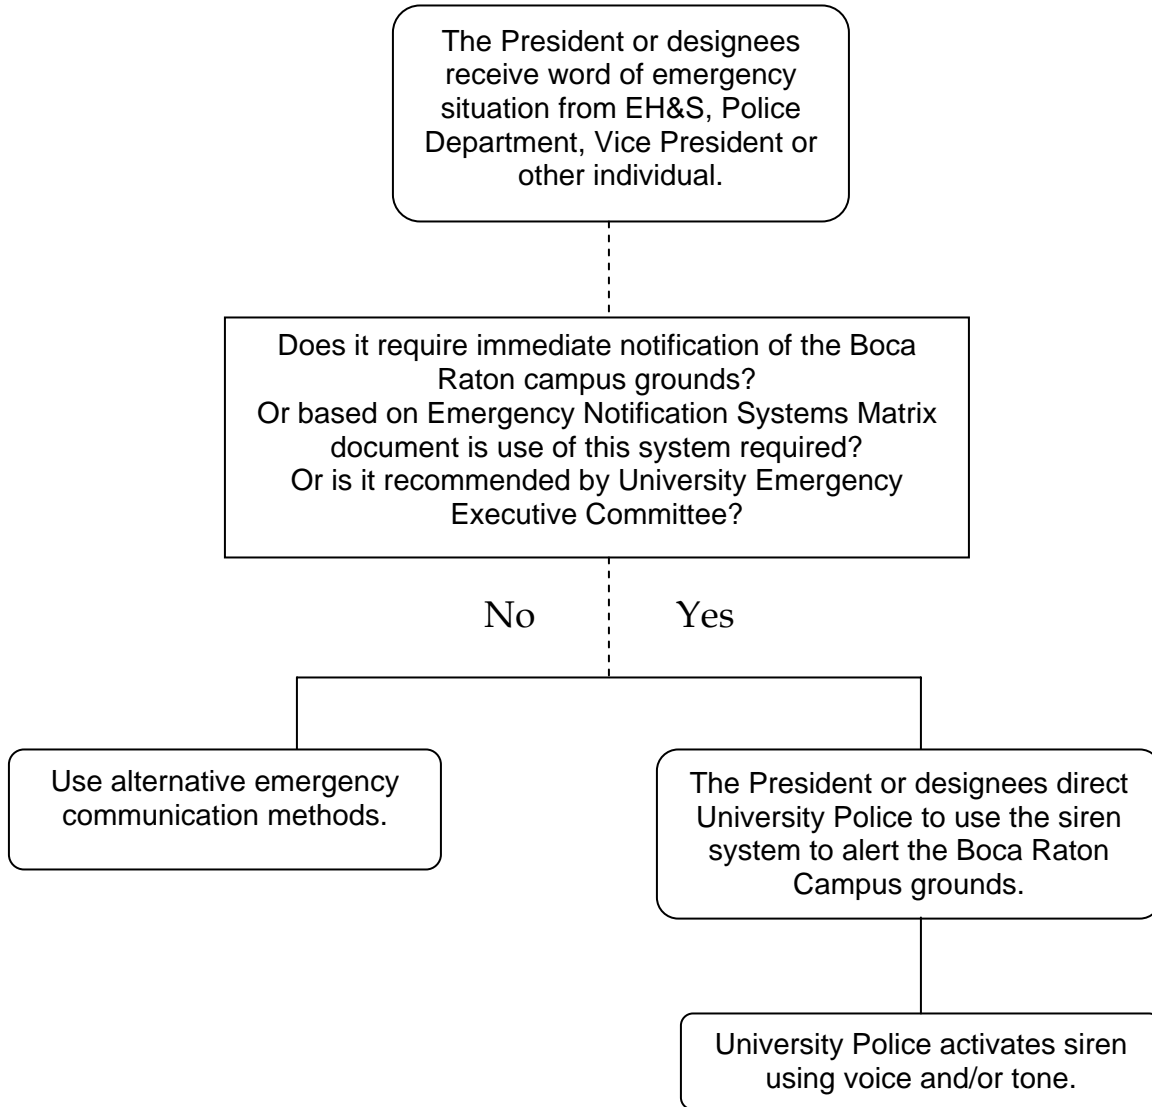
The President or designees receive word of emergency situation from EH&S, Police Department, Vice President or other individual.

Does it require immediate notification of the Boca Raton campus grounds?
Or based on Emergency Notification Systems Matrix document is use of this system required?
Or is it recommended by University Emergency Executive Committee?

No

Yes

Use alternative emergency communication methods.

The President or designees direct University Police to use the siren system to alert the Boca Raton Campus grounds.

University Police activates siren using voice and/or tone.